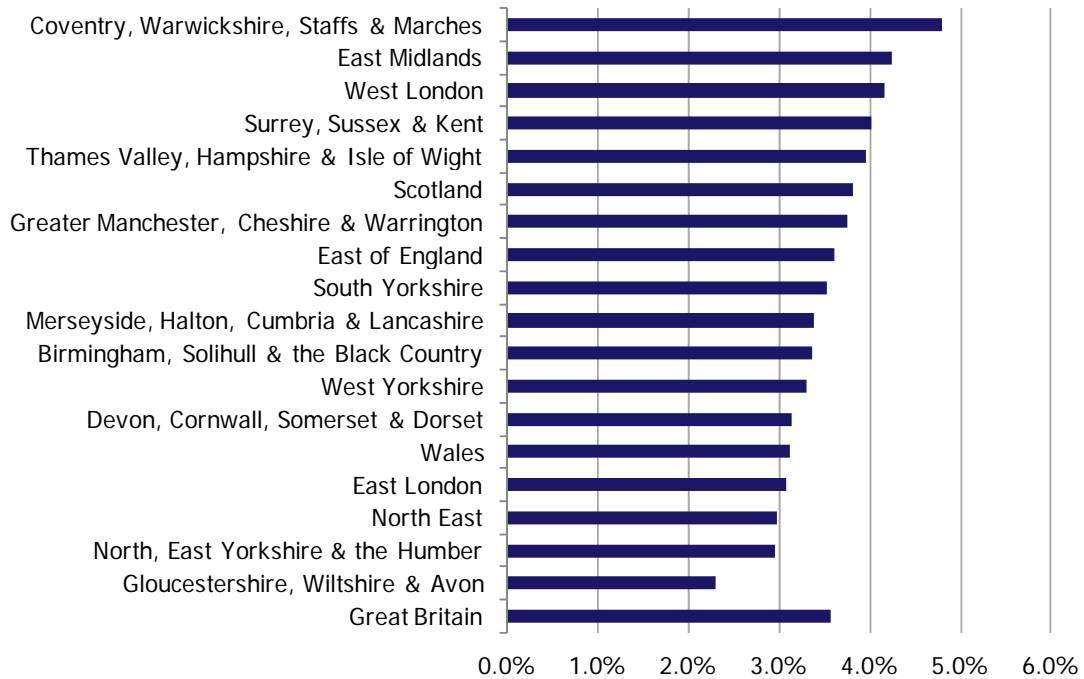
Coventry, Warwickshire, Staffs & Marches
East Midlands
West London
Surrey, Sussex & Kent
Thames Valley, Hampshire & Isle of Wight
Scotland
Greater Manchester, Cheshire & Warrington
East of England
South Yorkshire
Merseyside, Halton, Cumbria & Lancashire
Birmingham, Solihull & the Black Country
West Yorkshire
Devon, Cornwall, Somerset & Dorset
Wales
East London
North East
North, East Yorkshire & the Humber
Gloucestershire, Wiltshire & Avon
Great Britain

0.0% 1.0% 2.0% 3.0% 4.0% 5.0% 6.0%